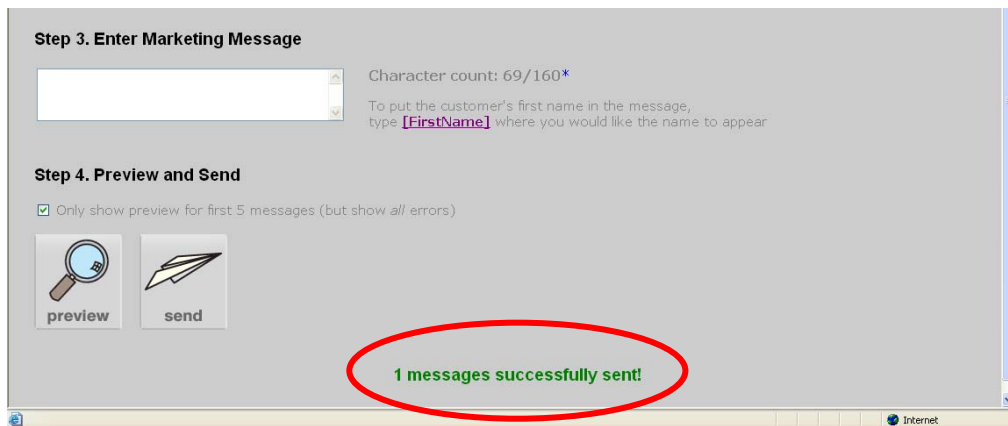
Step 3. Enter Marketing Message

Character count: 69/160*

To put the customer's first name in the message, type [FirstName] where you would like the name to appear

Step 4. Preview and Send

Only show preview for first 5 messages (but show *all* errors)

preview

send

1 messages successfully sent!

Internet